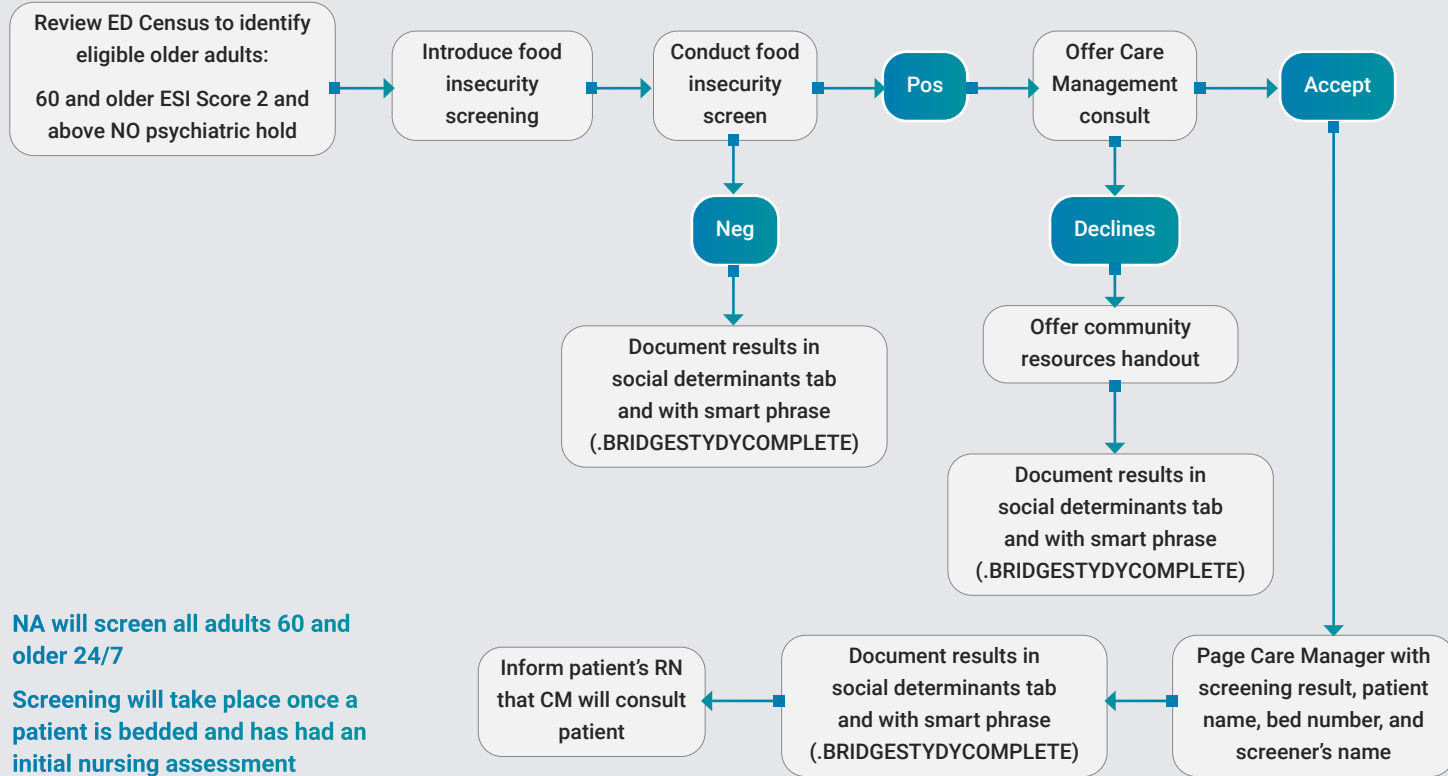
Review ED Census to identify eligible older adults:

60 and older ESI Score 2 and above NO psychiatric hold

Introduce food insecurity screening

Conduct food insecurity screen

Pos

Offer Care Management consult

Accept

Neg

Document results in social determinants tab and with smart phrase (.BRIDGESTYDYCOMPLETE)

Declines

Offer community resources handout

Document results in social determinants tab and with smart phrase (.BRIDGESTYDYCOMPLETE)

Page Care Manager with screening result, patient name, bed number, and screener's name

Document results in social determinants tab and with smart phrase (.BRIDGESTYDYCOMPLETE)

Inform patient's RN that CM will consult patient

NA will screen all adults 60 and older 24/7

Screening will take place once a patient is bedded and has had an initial nursing assessment